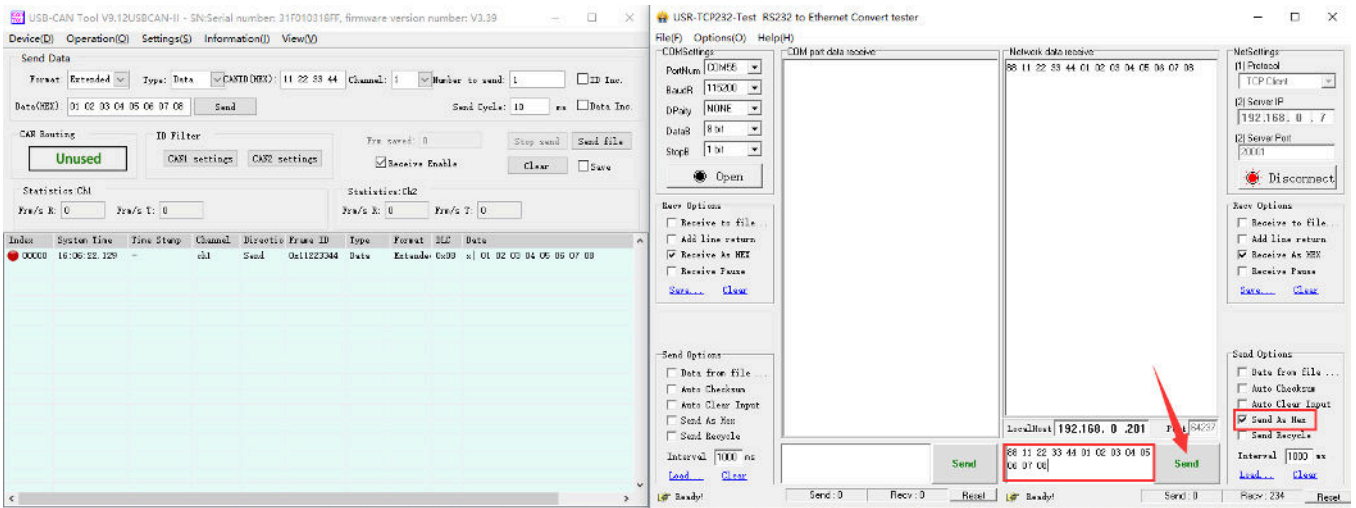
USB-CAN Tool V9.12USBCAN-II - SN:Serial number: 31F010318FF, firmware version number: V3.39

Device(D) Operation(O) Settings(S) Information(I) View(V)

Send Data
Format Extended Type: Data CANID(HEX): 11 22 33 44 Channel: 1 Number to send: 1 ID Inc.
Data(HEX): 01 02 03 04 05 06 07 08 Send Send Cycle: 10 ms Data Inc.

CAN Routing
Unused

ID Filter
CAN1 settings CAN2 settings

Frm saved: 0 Stop send Send file
Receive Enable Clear Save

Statistics:Ch1
Frm/s R: 0 Frm/s T: 0

Statistics:Ch2
Frm/s R: 0 Frm/s T: 0

| Index | System Time | Time Stamp | Channel | Directio | Frame ID | Type | Format | DLC | Data |
|---|---|---|---|---|---|---|---|---|---|
| 00000 | 16:06:22.129 | - | ch1 | Send | 0x11223344 | Data | Extende | 0x08 | x\| 01 02 03 04 05 06 07 08 |

USR-TCP232-Test RS232 to Ethernet Convert tester

File(F) Options(O) Help(H)

COMSettings
PortNum COM68
BaudR 115200
DParity NONE
DataB 8 bit
StopB 1 bit
Open

COM port data receive

Network data receive
88 11 22 33 44 01 02 03 04 05 06 07 08

NetSettings
(1) Protocol
TCP Client
(2) Server IP
192.168. 0 . 7
(3) Server Port
20001
Disconnect

Recv Options
Receive to file...
Add line return
Receive As HEX
Receive Pause
Save... Clear

Recv Options
Receive to file...
Add line return
Receive As HEX
Receive Pause
Save... Clear

Send Options
Data from file...
Auto Checksum
Auto Clear Input
Send As Hex
Send Recycle
Interval 1000 ms
Load... Clear

LocalHost 192.168. 0 .201 Port 64237

Send Options
Data from file...
Auto Checksum
Auto Clear Input
Send As Hex
Send Recycle
Interval 1000 ms
Load... Clear

Send

88 11 22 33 44 01 02 03 04 05 06 07 08

Send

Ready! Send : 0 Recv : 0 Reset

Ready! Send : 0 Recv : 234 Reset